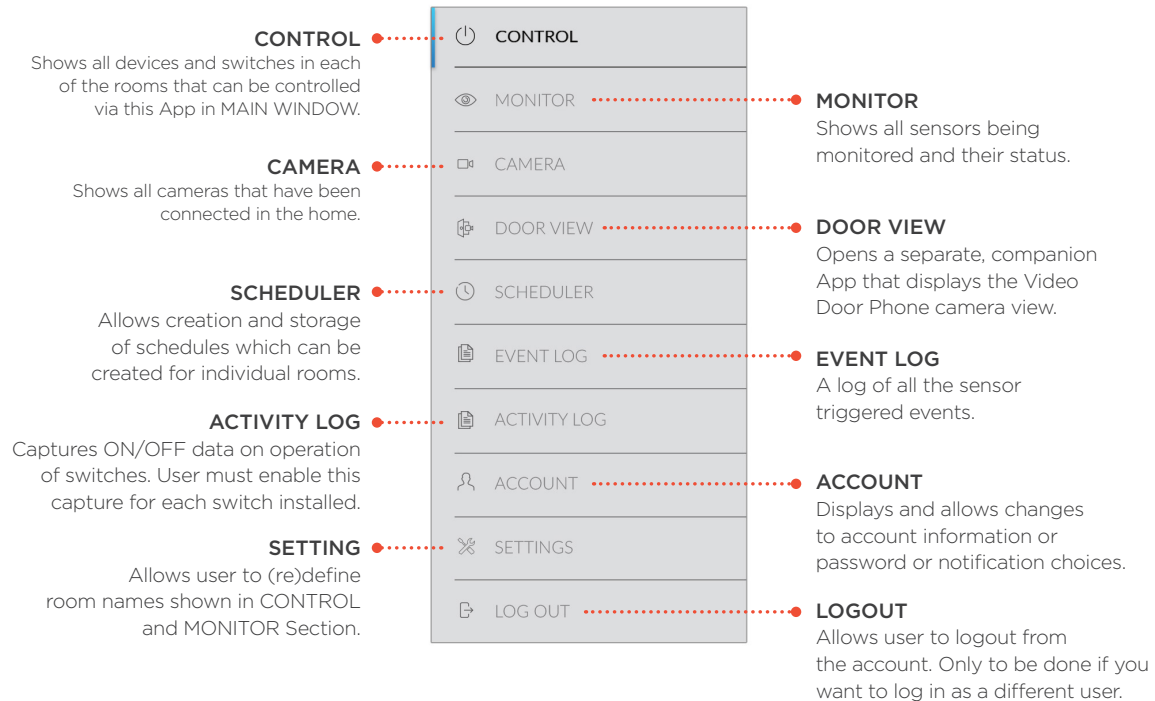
CONTROL
Shows all devices and switches in each of the rooms that can be controlled via this App in MAIN WINDOW.

CONTROL

MONITOR

MONITOR
Shows all sensors being monitored and their status.

CAMERA
Shows all cameras that have been connected in the home.

CAMERA

DOOR VIEW

DOOR VIEW
Opens a separate, companion App that displays the Video Door Phone camera view.

SCHEDULER
Allows creation and storage of schedules which can be created for individual rooms.

SCHEDULER

EVENT LOG

EVENT LOG
A log of all the sensor triggered events.

ACTIVITY LOG
Captures ON/OFF data on operation of switches. User must enable this capture for each switch installed.

ACTIVITY LOG

ACCOUNT

ACCOUNT
Displays and allows changes to account information or password or notification choices.

SETTING
Allows user to (re)define room names shown in CONTROL and MONITOR Section.

SETTINGS

LOG OUT

LOGOUT
Allows user to logout from the account. Only to be done if you want to log in as a different user.